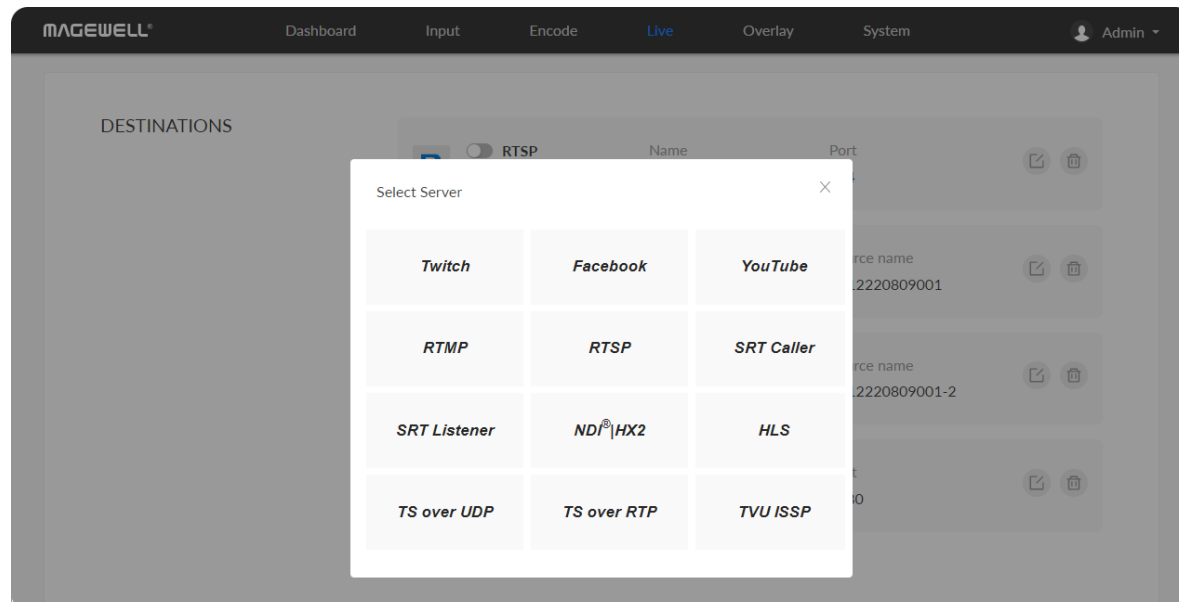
MAGEWELL®

Dashboard Input Encode Live Overlay System

Admin

DESTINATIONS

RTSP

Name

Port

Select Server

×

| Twitch | Facebook | YouTube |
|---|---|---|
| RTMP | RTSP | SRT Caller |
| SRT Listener | NDI®\|HX2 | HLS |
| TS over UDP | TS over RTP | TVU ISSP |

rce name
.2220809001

rce name
.2220809001-2

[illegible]
30